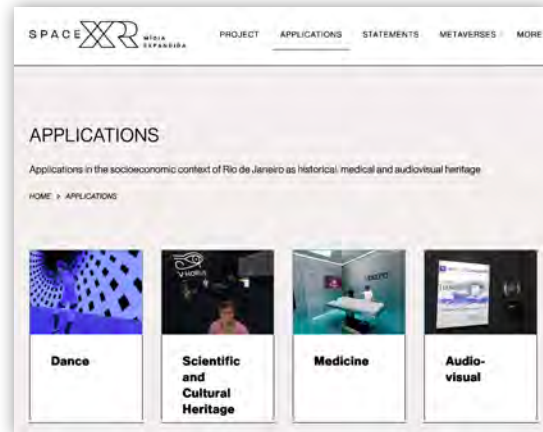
SPACE XR MÍDIA EXPANDIDA

PROJECT APPLICATIONS STATEMENTS METAVERSES MORE

APPLICATIONS

Applications in the socioeconomic context of Rio de Janeiro as historical, medical and audiovisual heritage

HOME > APPLICATIONS

Dance

Scientific and Cultural Heritage

Medicine

Audio-visual